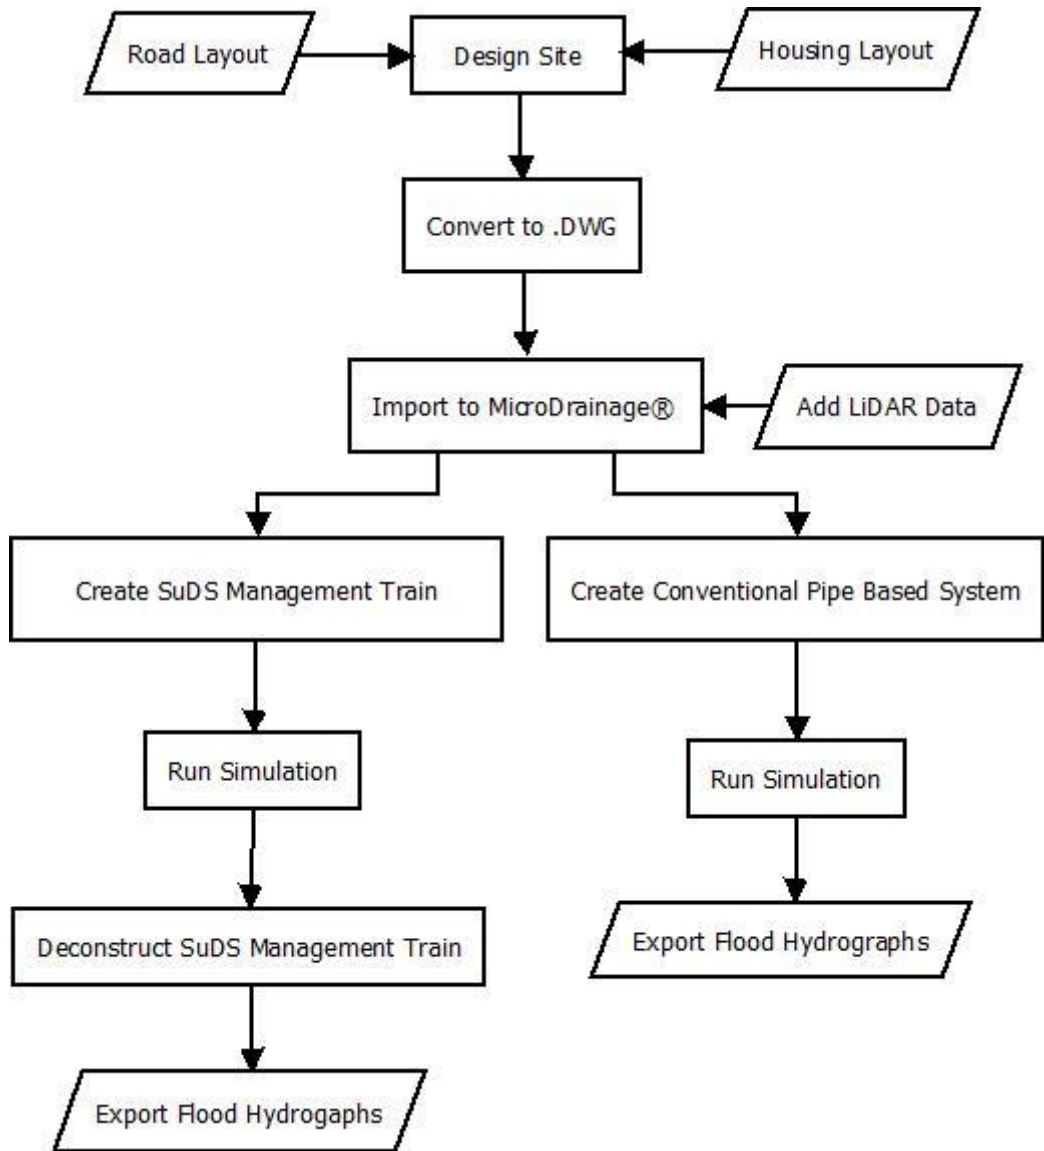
Road Layout

Design Site

Housing Layout

Convert to .DWG

Import to MicroDrainage®

Add LiDAR Data

Create SuDS Management Train

Create Conventional Pipe Based System

Run Simulation

Run Simulation

Deconstruct SuDS Management Train

Export Flood Hydrographs

Export Flood Hydrogaphs